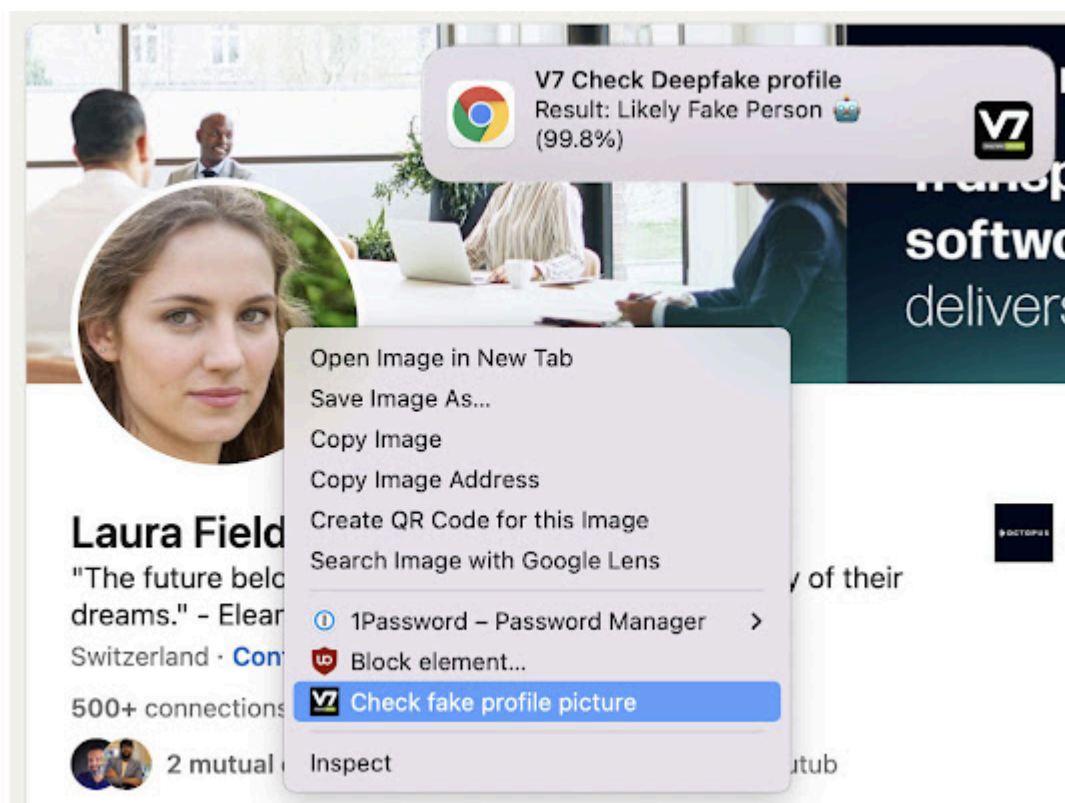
V7 Check Deepfake profile
Result: Likely Fake Person 🤖
(99.8%)

V7

transp
softwo
delivers

Open Image in New Tab
Save Image As...
Copy Image
Copy Image Address
Create QR Code for this Image
Search Image with Google Lens
1Password – Password Manager >
Block element...
Check fake profile picture
Inspect

Laura Field
"The future belo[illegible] y of their dreams." - Elear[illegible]
Switzerland · Con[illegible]
500+ connections
2 mutual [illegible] utub

OCTOPUS